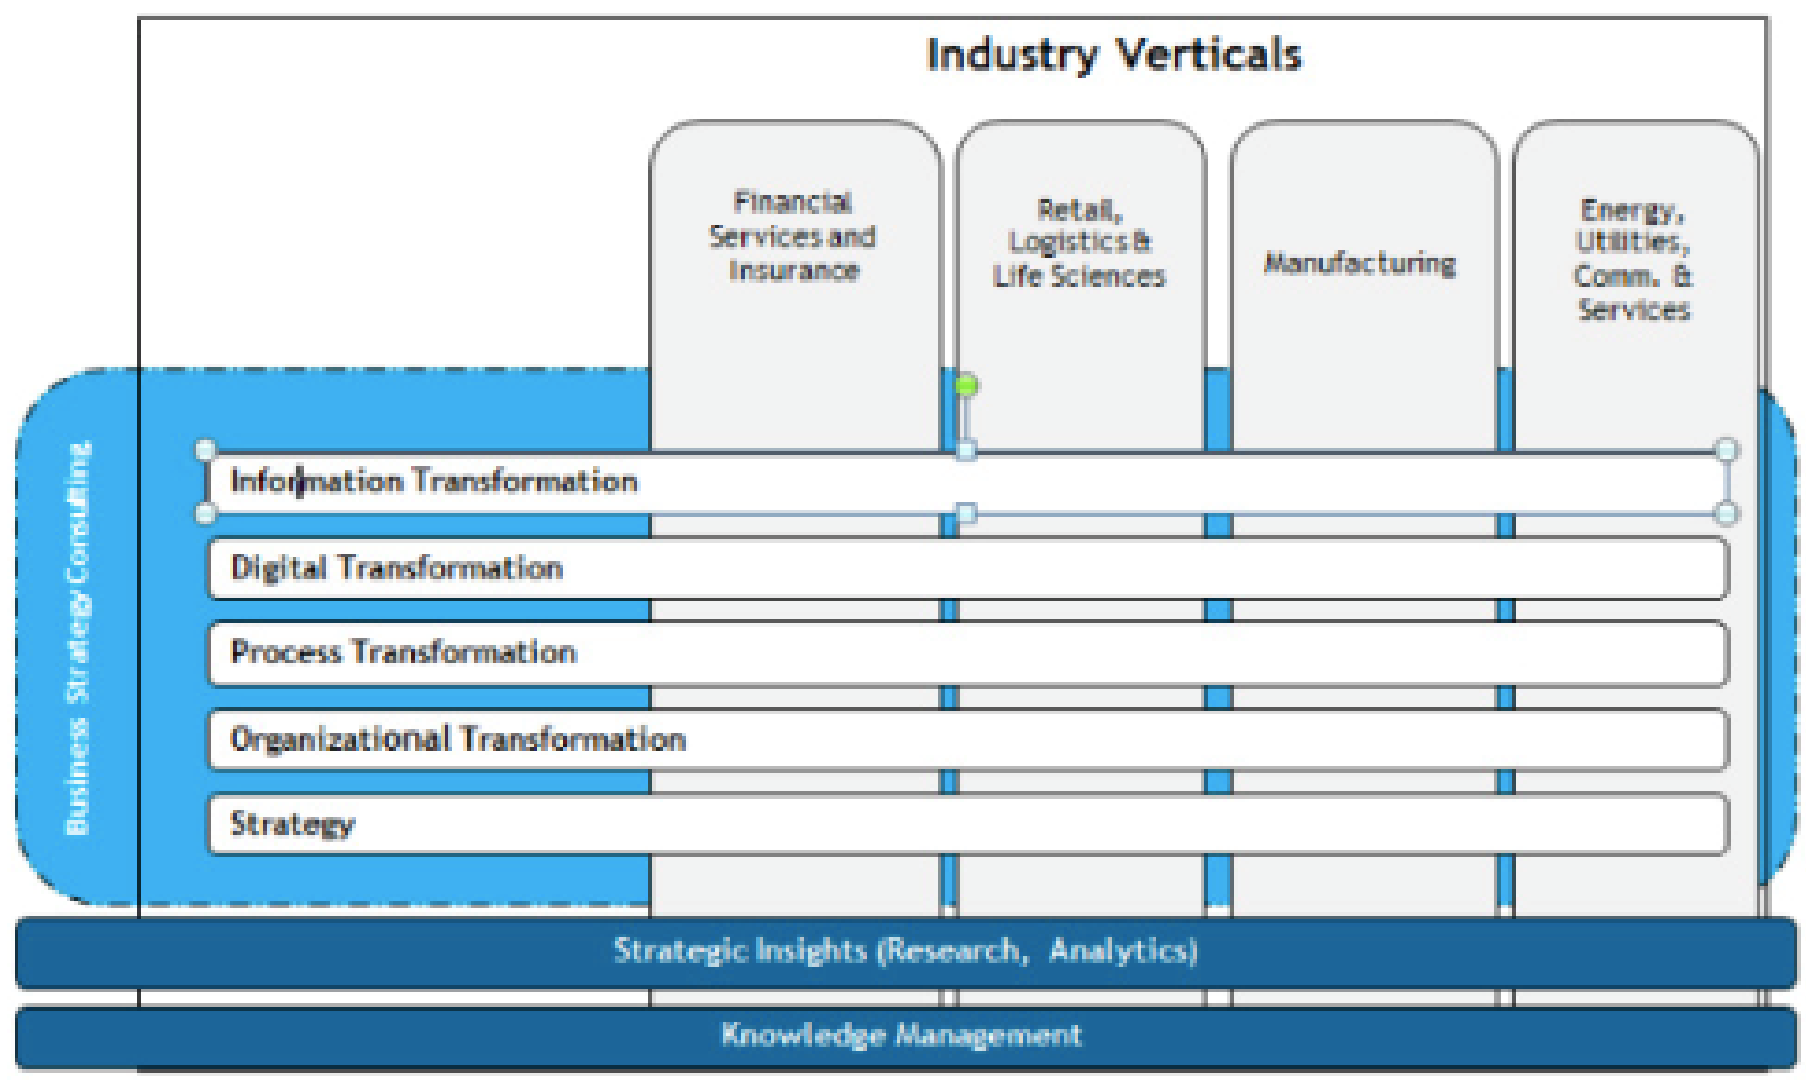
Industry Verticals

Financial Services and Insurance

Retail, Logistics & Life Sciences

Manufacturing

Energy, Utilities, Comm. & Services

Business Strategy Consulting

Information Transformation

Digital Transformation

Process Transformation

Organizational Transformation

Strategy

Strategic Insights (Research, Analytics)

Knowledge Management